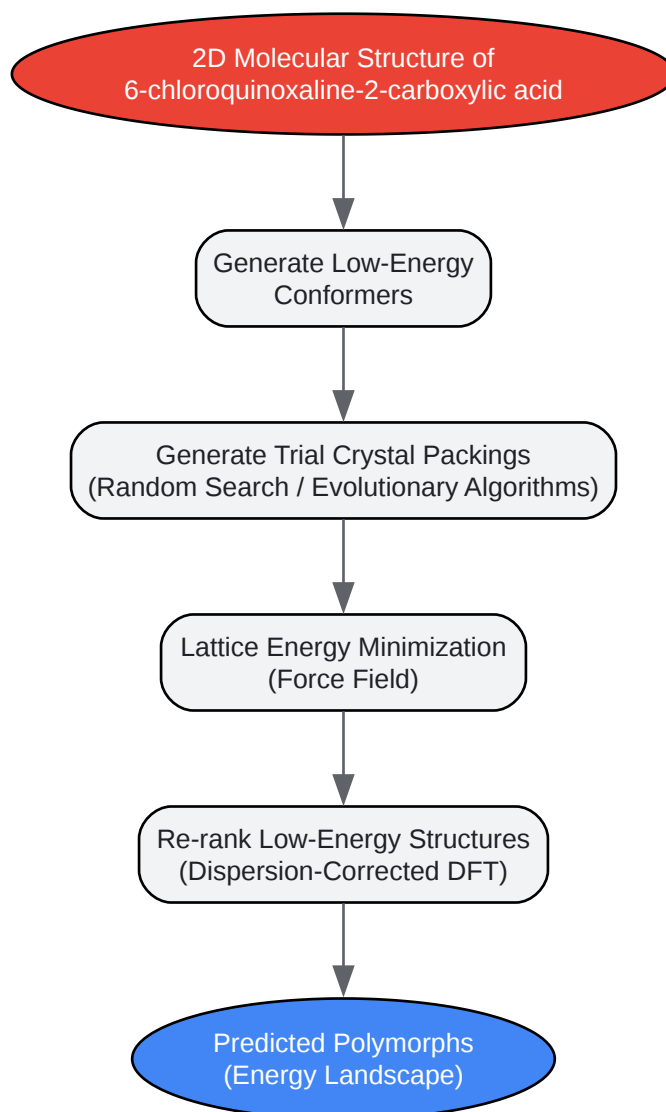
2D Molecular Structure of
6-chloroquinoxaline-2-carboxylic acid

Generate Low-Energy Conformers

Generate Trial Crystal Packings
(Random Search / Evolutionary Algorithms)

Lattice Energy Minimization
(Force Field)

Re-rank Low-Energy Structures
(Dispersion-Corrected DFT)

Predicted Polymorphs
(Energy Landscape)